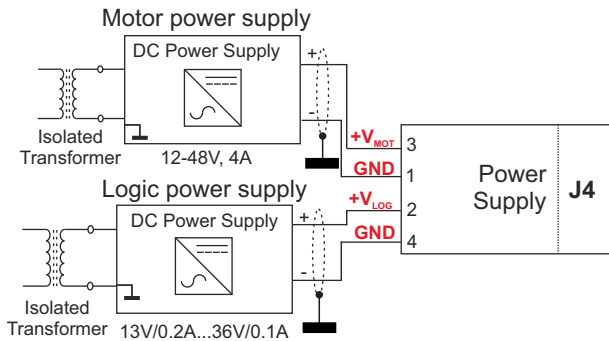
Motor power supply

DC Power Supply

+

-

Isolated Transformer

12-48V, 4A

$+V_{MOT}$

GND

3

1

Power Supply

J4

Logic power supply

DC Power Supply

+

-

$+V_{LOG}$

GND

2

4

Isolated Transformer

13V/0.2A...36V/0.1A